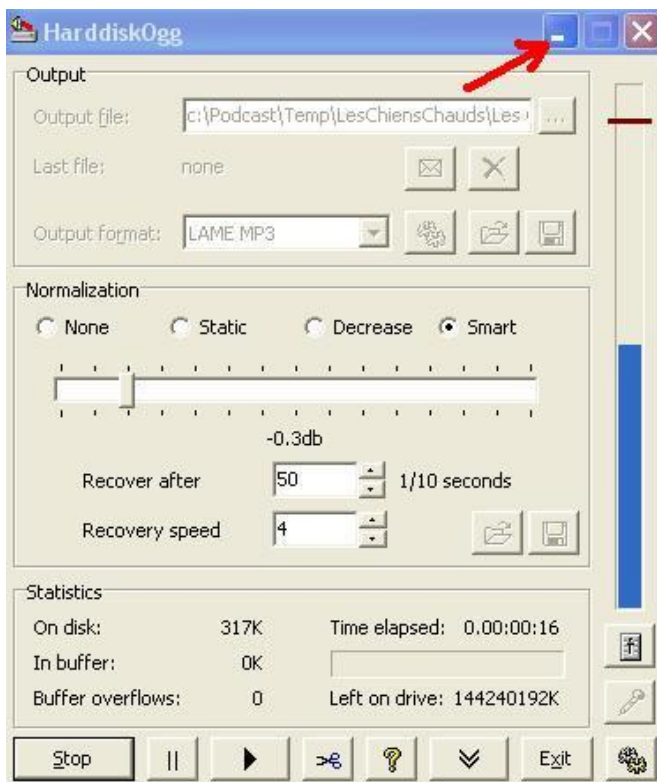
HarddiskOgg

Output

Output file: c:\Podcast\Temp\LesChiensChauds\Les

Last file: none

Output format: LAME MP3

Normalization

None Static Decrease Smart

-0.3db

Recover after 50 1/10 seconds

Recovery speed 4

Statistics

On disk: 317K

Time elapsed: 0.00:00:16

In buffer: 0K

Buffer overflows: 0

Left on drive: 144240192K

Stop

Exit